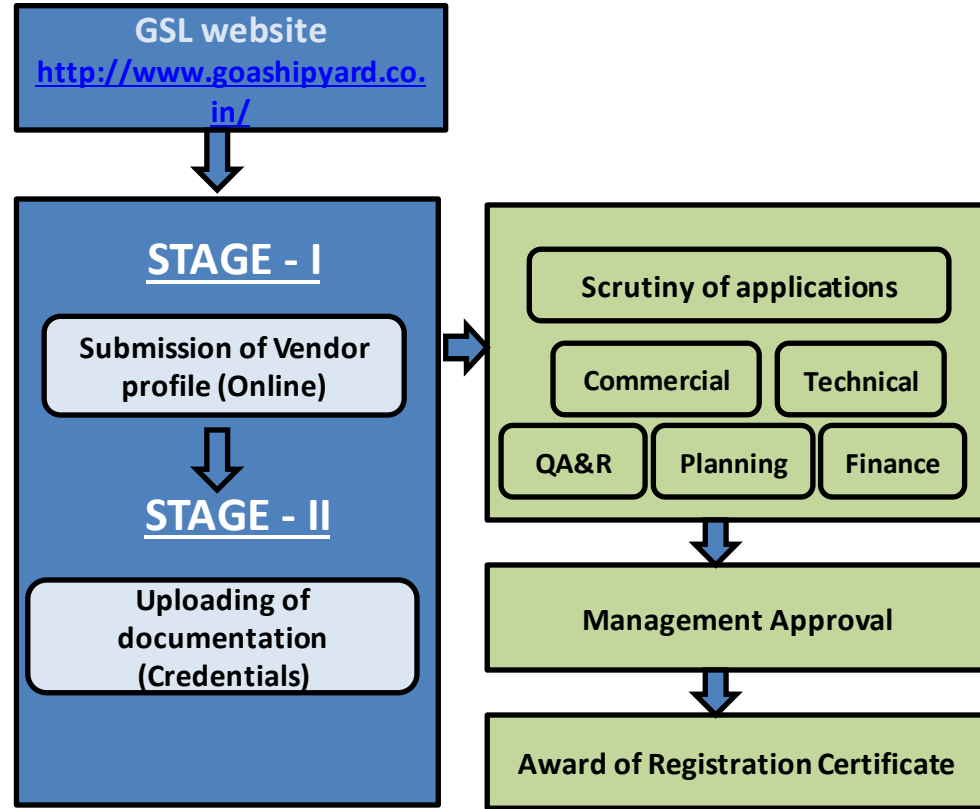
GSL website
http://www.goashipyard.co.in/

STAGE - I

Submission of Vendor profile (Online)

STAGE - II

Uploading of documentation (Credentials)

Scrutiny of applications

Commercial

Technical

QA&R

Planning

Finance

Management Approval

Award of Registration Certificate